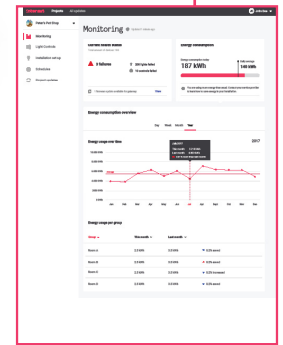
Projects All Updates

Monitoring

Monitoring
Light Controls
Installation set-up
Schedules

Current system status

5 failures
200 lights
10 controls

Energy consumption

167 kWh
149 kWh

Energy consumption overview

Day Week Month Year

Energy usage over time

2017

Energy usage per group

| Group | This month | Last month | |
|---|---|---|---|
| Room A | 2.3 kWh | 2.3 kWh | 0.2% |
| Room B | 2.3 kWh | 2.3 kWh | 0.2% |
| Room C | 2.3 kWh | 2.3 kWh | 0.2% |
| Room D | 2.3 kWh | 2.3 kWh | 0.2% |